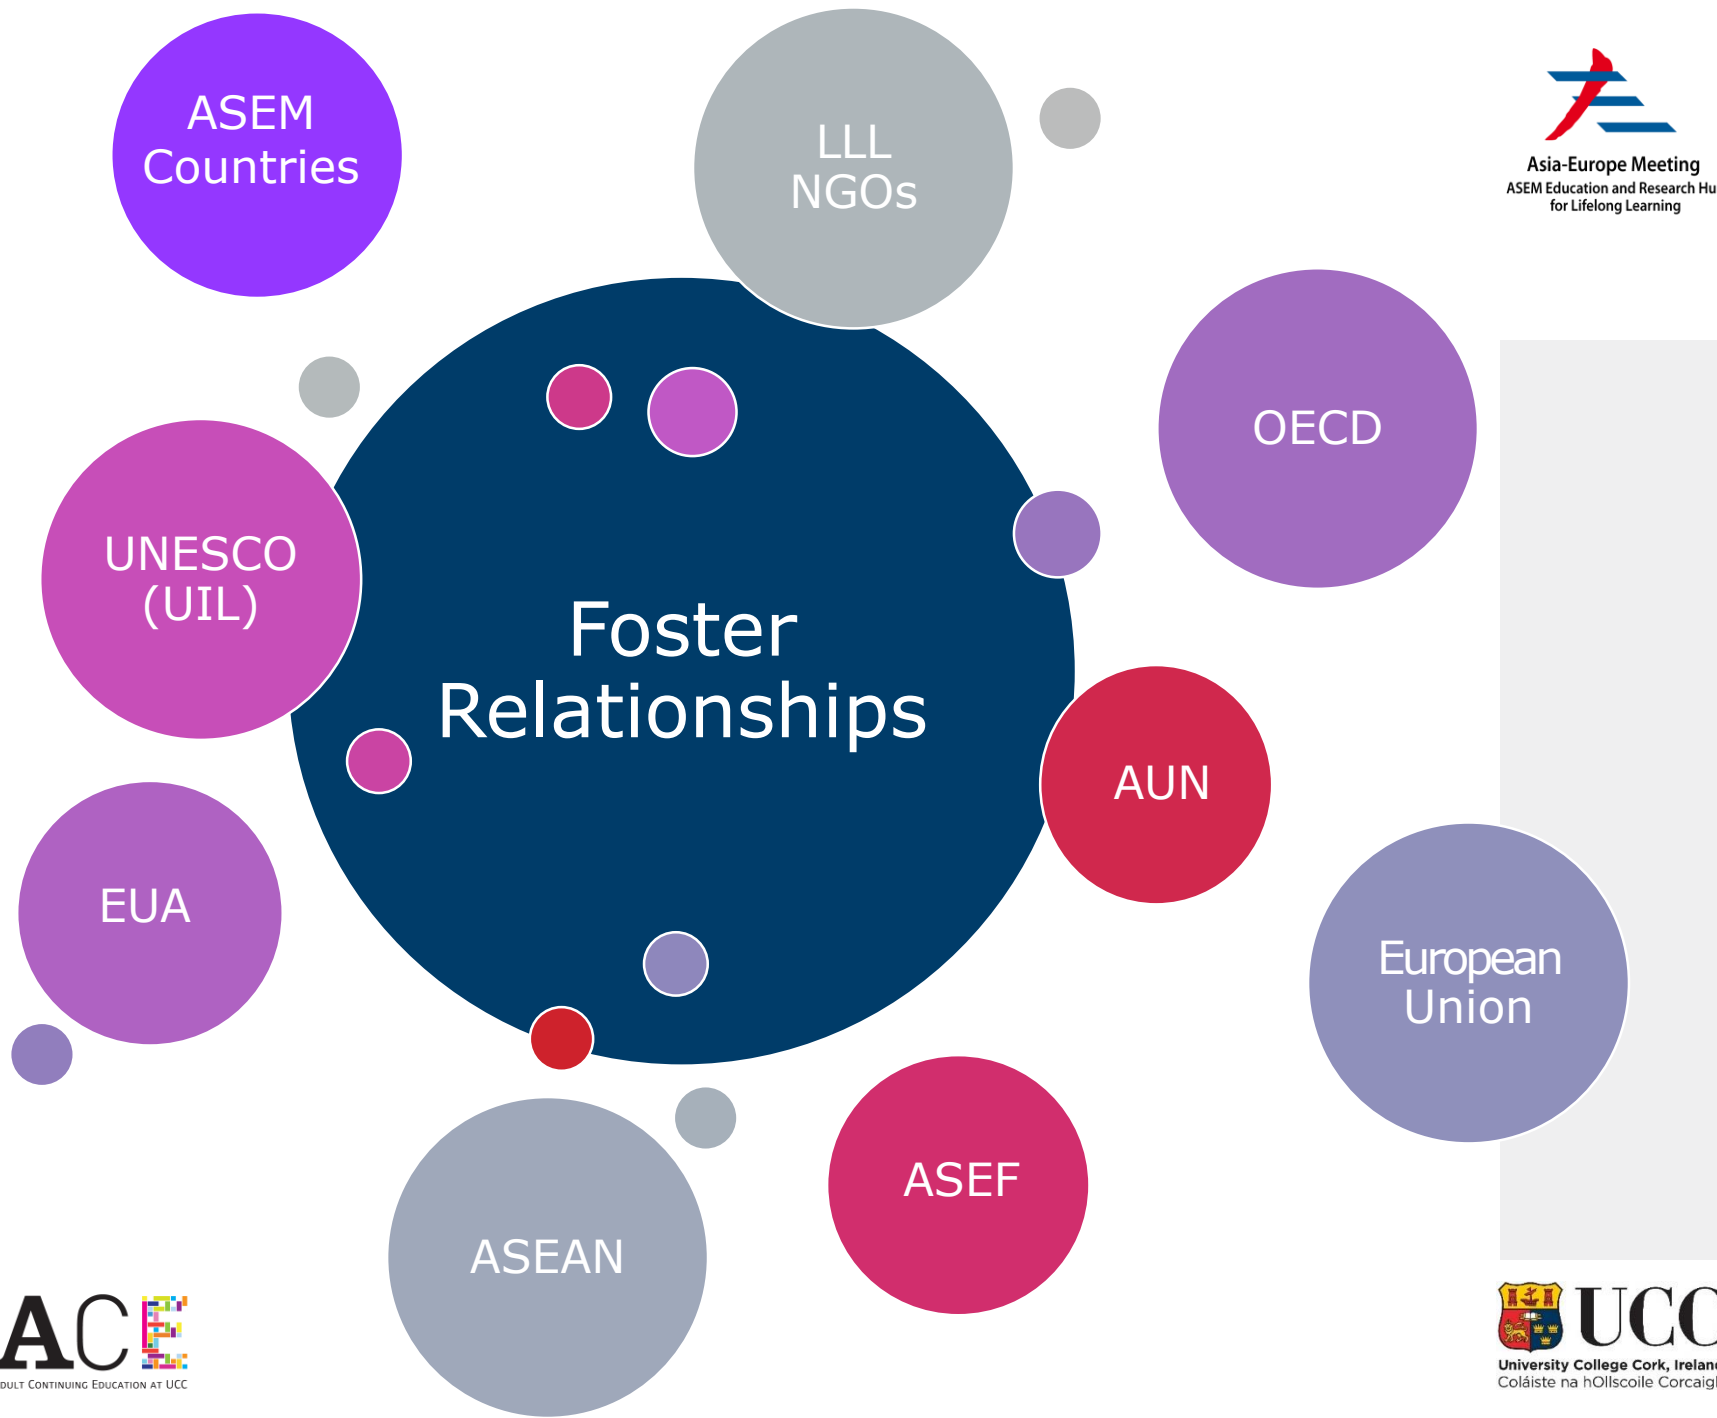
ASEM Countries

LLL NGOs

Asia-Europe Meeting
ASEM Education and Research Hu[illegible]
for Lifelong Learning

OECD

UNESCO (UIL)

Foster Relationships

AUN

EUA

European Union

ASEF

ASEAN

ACE
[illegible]dult Continuing Education at UCC

UCC
University College Cork, Irelan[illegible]
Coláiste na hOllscoile Corcaig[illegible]